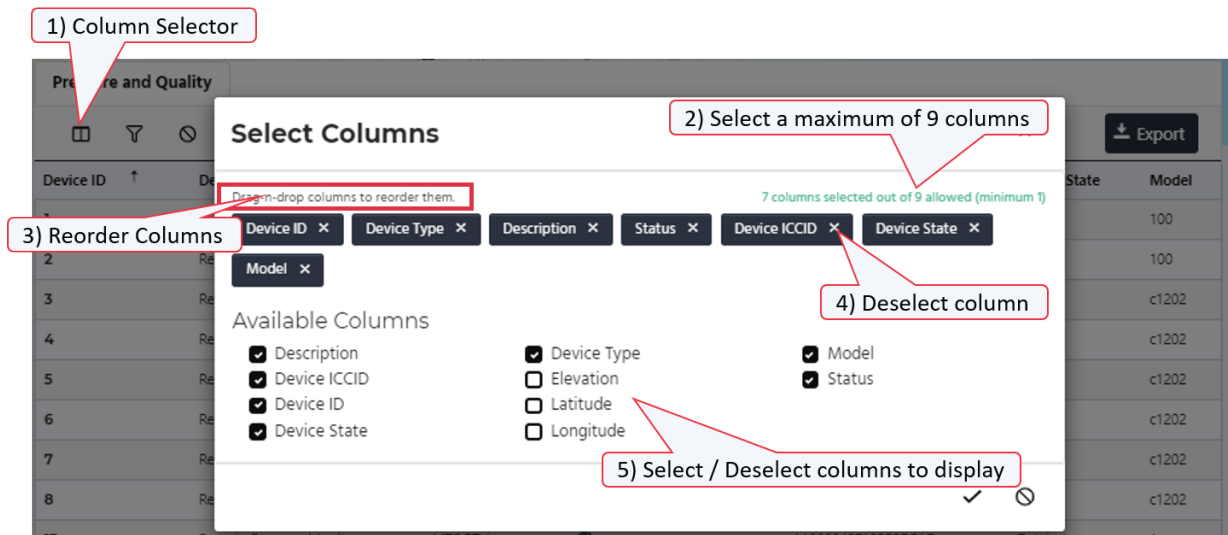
1) Column Selector

Pre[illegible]re and Quality

Device ID ↑

Select Columns

2) Select a maximum of 9 columns

Export

Drag-n-drop columns to reorder them.

7 columns selected out of 9 allowed (minimum 1)

3) Reorder Columns

Device ID ✕ Device Type ✕ Description ✕ Status ✕ Device ICCID ✕ Device State ✕ Model ✕

4) Deselect column

Available Columns

Description
Device ICCID
Device ID
Device State
Device Type
Elevation
Latitude
Longitude
Model
Status

5) Select / Deselect columns to display

| Device ID | | State | Model |
|---|---|---|---|
| 1 | | | 100 |
| 2 | Re | | 100 |
| 3 | Re | | c1202 |
| 4 | Re | | c1202 |
| 5 | Re | | c1202 |
| 6 | Re | | c1202 |
| 7 | Re | | c1202 |
| 8 | Re | | c1202 |